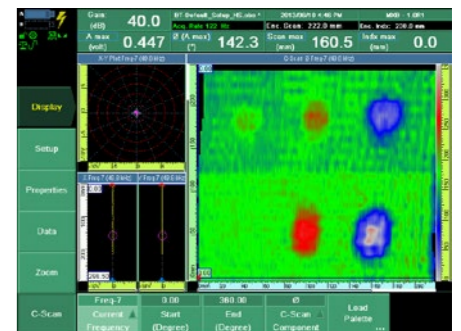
Gain (dB) 40.0
A max (volt) 0.447
Ø (A max) (°) 142.3
Scan max (mm) 160.5
Index max (mm) 0.0
Display
Setup
Properties
Data
Zoom
C-Scan
Freq-7 Current Frequency
0.00 Start (Degree)
360.00 End (Degree)
Ø C-Scan Component
Load Palette